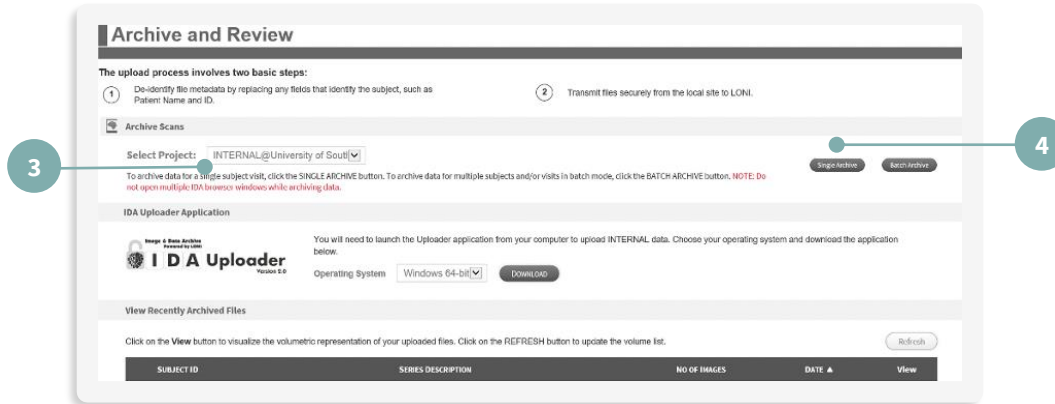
Archive and Review

The upload process involves two basic steps:

1 De-identify file metadata by replacing any fields that identify the subject, such as Patient Name and ID.

2 Transmit files securely from the local site to LONI.

Archive Scans

3

4

Select Project: INTERNAL@University of Sout

Single Archive Batch Archive

To archive data for a single subject visit, click the SINGLE ARCHIVE button. To archive data for multiple subjects and/or visits in batch mode, click the BATCH ARCHIVE button. NOTE: Do not open multiple IDA browser windows while archiving data.

IDA Uploader Application

Image & Data Archive Powered by LONI
I D A Uploader
Version 5.0

You will need to launch the Uploader application from your computer to upload INTERNAL data. Choose your operating system and download the application below.

Operating System Windows 64-bit DOWNLOAD

View Recently Archived Files

Click on the View button to visualize the volumetric representation of your uploaded files. Click on the REFRESH button to update the volume list.

Refresh

| SUBJECT ID | SERIES DESCRIPTION | NO OF IMAGES | DATE ▲ | View |
|---|---|---|---|---|